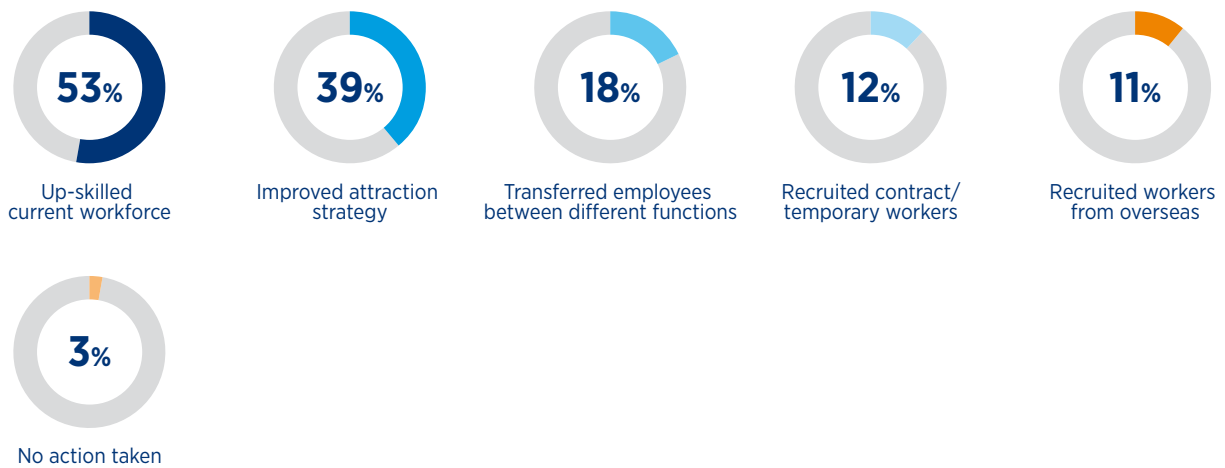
53%
Up-skilled current workforce

39%
Improved attraction strategy

18%
Transferred employees between different functions

12%
Recruited contract/ temporary workers

11%
Recruited workers from overseas

3%
No action taken